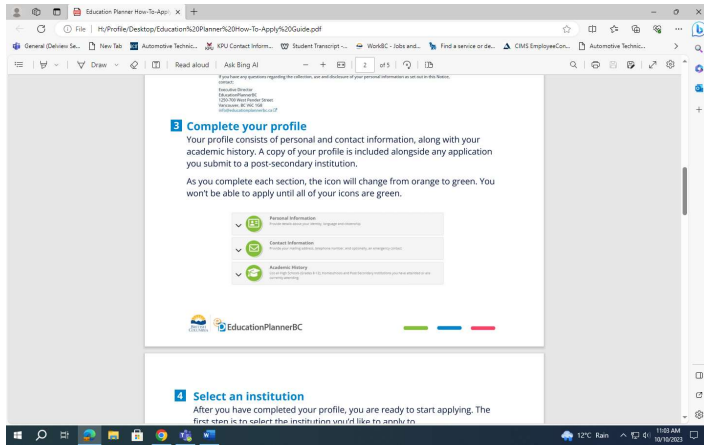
Education Planner How-To-Appl ×  +

File | H:/Profile/Desktop/Education%20Planner%20How-To-Apply%20Guide.pdf

General (Deliview Se... New Tab Automotive Technic... KPU Contact Inform... Student Transcript -... WorkBC - Jobs and... Find a service or de... CIMS EmployeeCon... Automotive Technic...

Draw | Read aloud | Ask Bing AI − + 2 of 5

If you have any questions regarding the collection, use and disclosure of your personal information as set out in this Notice, contact:
Executive Director
EducationPlannerBC
1250-700 West Pender Street
Vancouver, BC V6C 1G8
info@educationplannerbc.ca

3 Complete your profile

Your profile consists of personal and contact information, along with your academic history. A copy of your profile is included alongside any application you submit to a post-secondary institution.

As you complete each section, the icon will change from orange to green. You won't be able to apply until all of your icons are green.

Personal Information
Provide details about your identity, language and citizenship.

Contact Information
Provide your mailing address, telephone number, and (optionally) an emergency contact.

Academic History
List all High Schools (grades 8-12), institutions and Post-Secondary institutions you have attended or are currently attending.

BRITISH COLUMBIA EducationPlannerBC

4 Select an institution

After you have completed your profile, you are ready to start applying. The first step is to select the institution you'd like to apply to.

12°C Rain 11:03 AM 10/10/2023